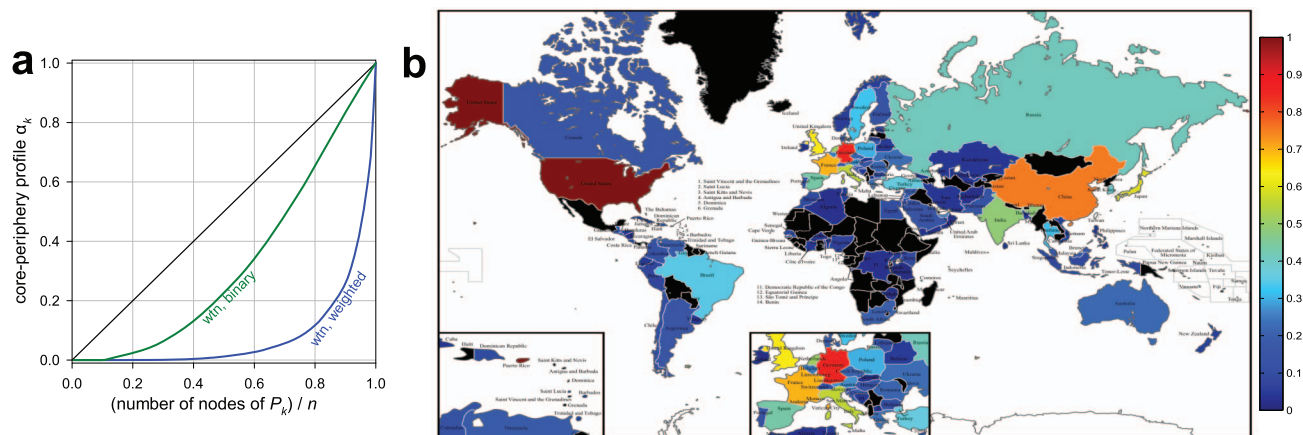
a

core-periphery profile $\alpha_k$

1.0
0.8
0.6
0.4
0.2
0.0

wtn, binary

wtn, weighted

0.0 0.2 0.4 0.6 0.8 1.0

(number of nodes of $P_k$) / $n$

b

United States
Canada
Russia
China
Japan
India
Brazil
Australia
Poland
France
Spain
Italy
Iceland
United Kingdom
Ireland
Mexico
Kazakhstan
Turkey
Iran
Mongolia
Indonesia
Philippines
Sri Lanka
Madagascar
Mauritius
Seychelles
Comoros
New Zealand
Papua New Guinea
Northern Mariana Islands
Marshall Islands
Federated States of Micronesia
Solomon Islands
Palau
Nauru
Kiribati
Tuvalu
Samoa
Fiji
Tonga
Timor-Leste
Maldives
United Arab Emirates
Cape Verde
Senegal
Guinea-Bissau
Sierra Leone
Liberia
Côte d'Ivoire
Togo
Angola
Swaziland
The Bahamas
Dominican Republic
Haiti
Puerto Rico
Barbados
Trinidad and Tobago
El Salvador
Costa Rica
Suriname
French Guiana
Chile
Malta

1. Saint Vincent and the Grenadines
2. Saint Lucia
3. Saint Kitts and Nevis
4. Antigua and Barbuda
5. Dominica
6. Grenada

11. Democratic Republic of the Congo
12. Equatorial Guinea
13. São Tomé and Príncipe
14. Benin

Cuba
Haiti
Dominican Republic
Puerto Rico
Saint Kitts and Nevis
Antigua and Barbuda
Dominica
Saint Lucia
Saint Vincent and the Grenadines
Barbados
Grenada
Trinidad and Tobago

Poland
France
Spain
Ukraine

1
0.9
0.8
0.7
0.6
0.5
0.4
0.3
0.2
0.1
0